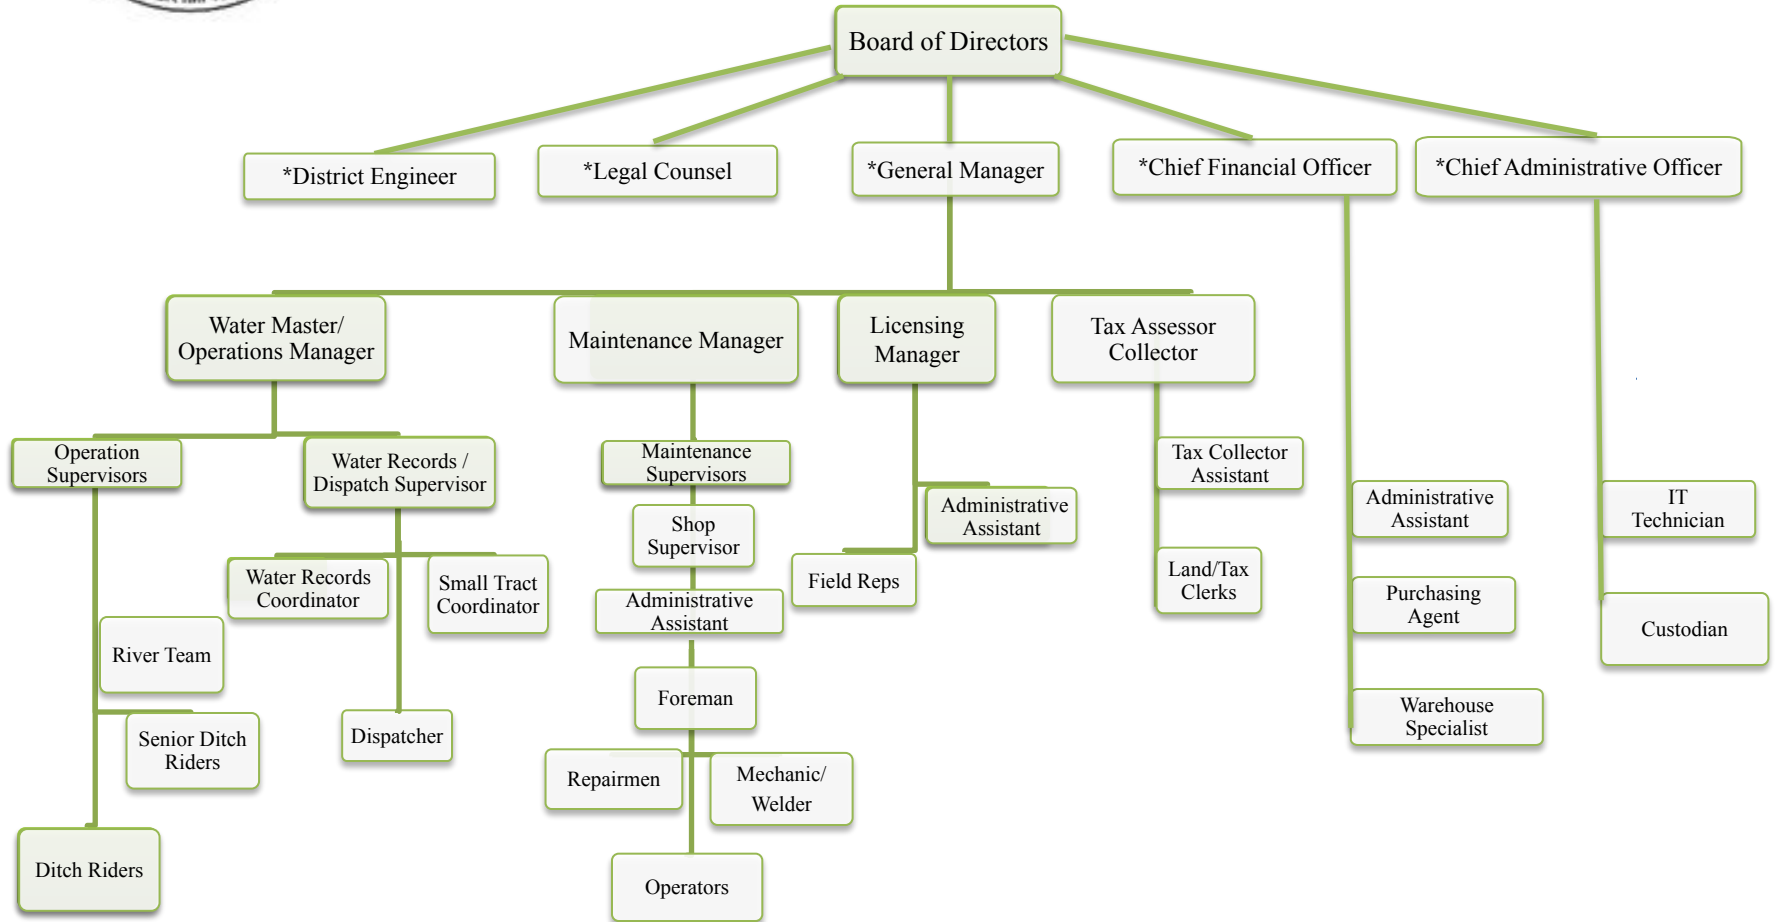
Board of Directors

*District Engineer

*Legal Counsel

*General Manager

*Chief Financial Officer

*Chief Administrative Officer

Water Master/ Operations Manager

Maintenance Manager

Licensing Manager

Tax Assessor Collector

Operation Supervisors

Water Records / Dispatch Supervisor

Maintenance Supervisors

Tax Collector Assistant

Administrative Assistant

IT Technician

Shop Supervisor

Administrative Assistant

Water Records Coordinator

Small Tract Coordinator

Administrative Assistant

Field Reps

Land/Tax Clerks

Purchasing Agent

Custodian

River Team

Foreman

Senior Ditch Riders

Dispatcher

Warehouse Specialist

Repairmen

Mechanic/ Welder

Ditch Riders

Operators